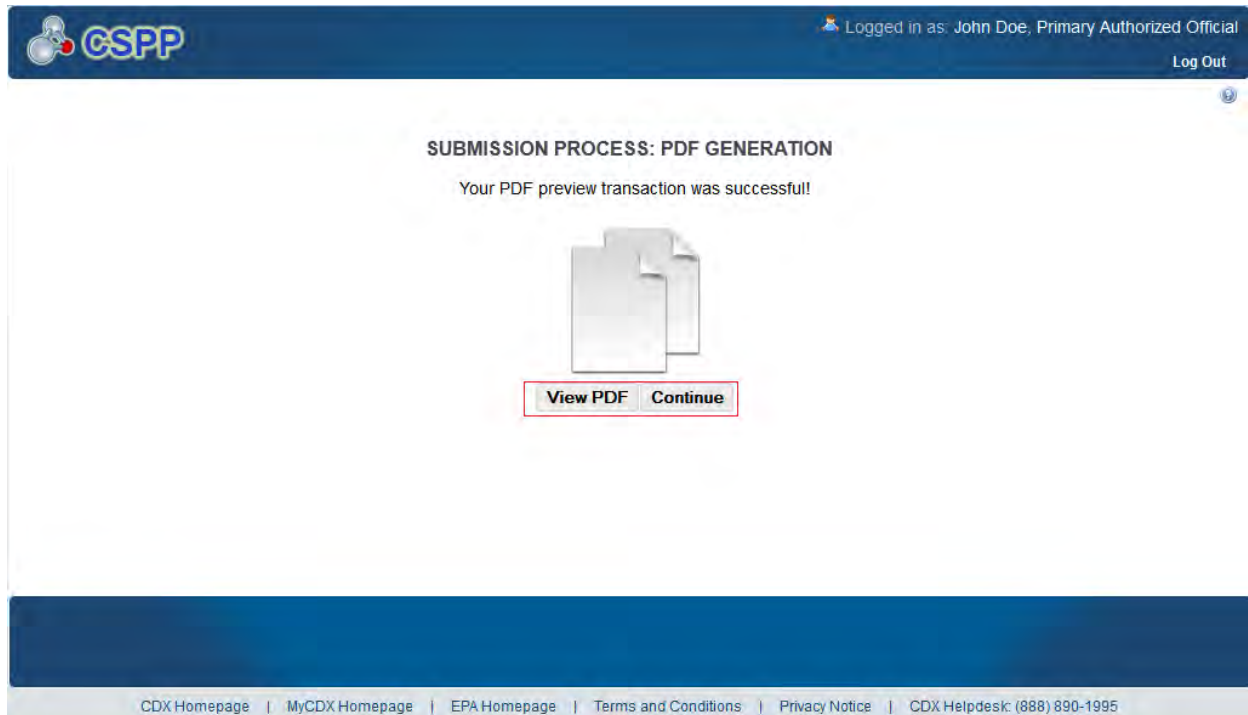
CSPP

Logged in as: John Doe, Primary Authorized Official

Log Out

SUBMISSION PROCESS: PDF GENERATION

Your PDF preview transaction was successful!

View PDF Continue

CDX Homepage | MyCDX Homepage | EPA Homepage | Terms and Conditions | Privacy Notice | CDX Helpdesk: (888) 890-1995